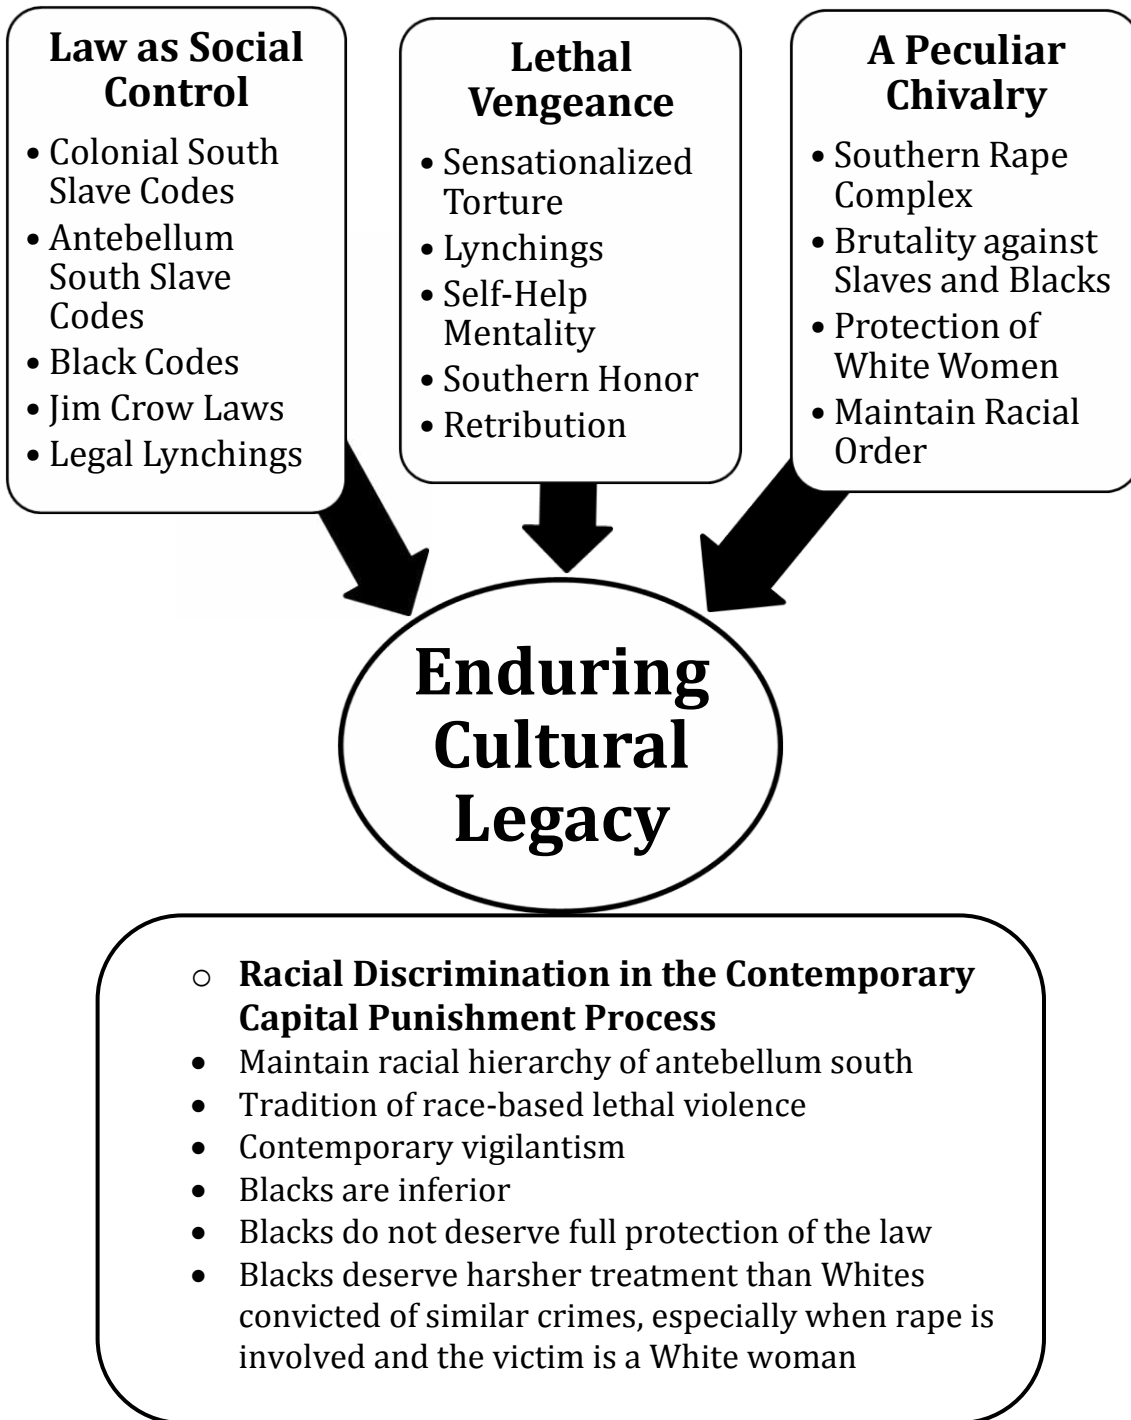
Law as Social Control

- Colonial South Slave Codes
- Antebellum South Slave Codes
- Black Codes
- Jim Crow Laws
- Legal Lynchings

Lethal Vengeance

- Sensationalized Torture
- Lynchings
- Self-Help Mentality
- Southern Honor
- Retribution

A Peculiar Chivalry

- Southern Rape Complex
- Brutality against Slaves and Blacks
- Protection of White Women
- Maintain Racial Order

Enduring Cultural Legacy

○ **Racial Discrimination in the Contemporary Capital Punishment Process**
- Maintain racial hierarchy of antebellum south
- Tradition of race-based lethal violence
- Contemporary vigilantism
- Blacks are inferior
- Blacks do not deserve full protection of the law
- Blacks deserve harsher treatment than Whites convicted of similar crimes, especially when rape is involved and the victim is a White woman